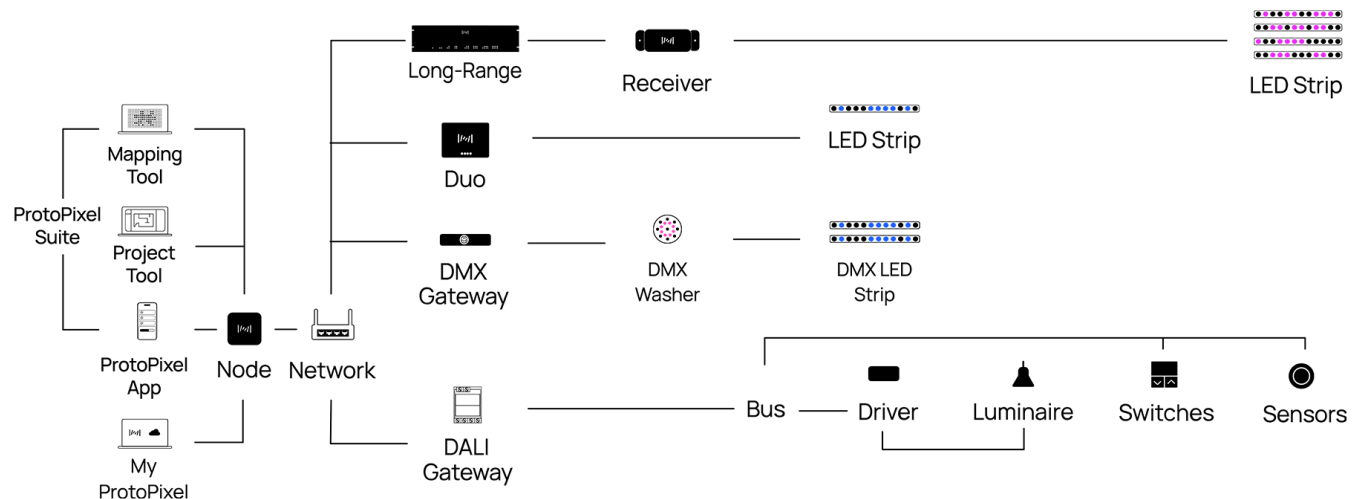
Long-Range

Receiver

LED Strip

Mapping Tool

ProtoPixel Suite

Project Tool

ProtoPixel App

Node

Network

My ProtoPixel

Duo

LED Strip

DMX Gateway

DMX Washer

DMX LED Strip

DALI Gateway

Bus

Driver

Luminaire

Switches

Sensors